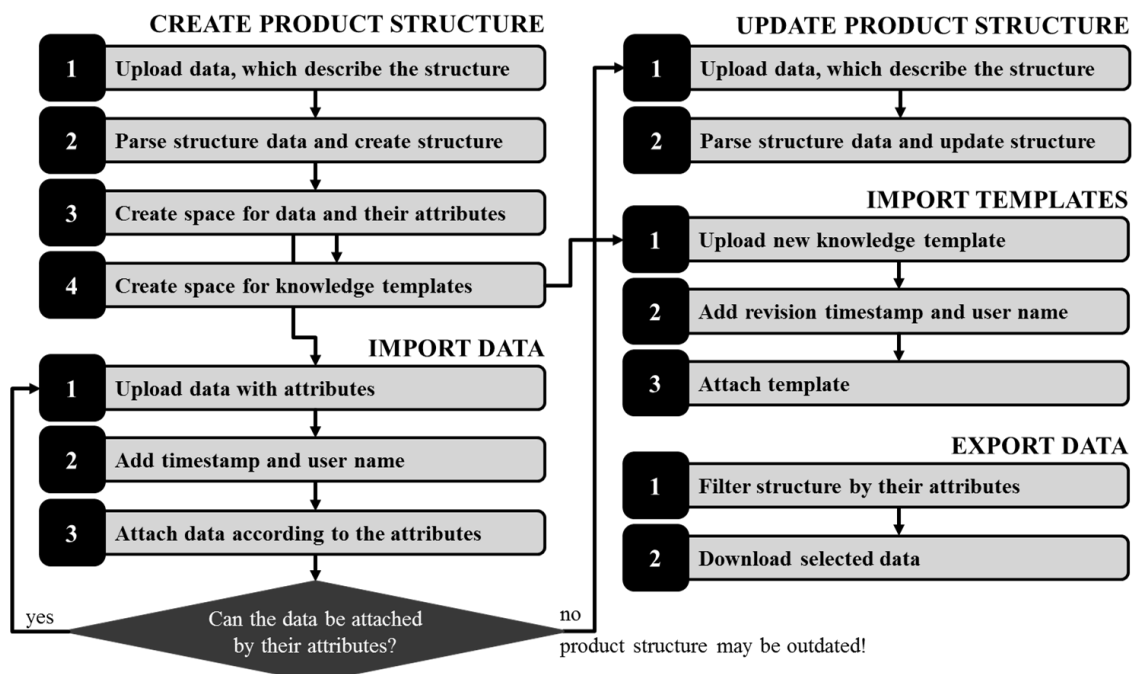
CREATE PRODUCT STRUCTURE

1 Upload data, which describe the structure

2 Parse structure data and create structure

3 Create space for data and their attributes

4 Create space for knowledge templates

IMPORT DATA

1 Upload data with attributes

2 Add timestamp and user name

3 Attach data according to the attributes

Can the data be attached by their attributes?

yes

no

product structure may be outdated!

UPDATE PRODUCT STRUCTURE

1 Upload data, which describe the structure

2 Parse structure data and update structure

IMPORT TEMPLATES

1 Upload new knowledge template

2 Add revision timestamp and user name

3 Attach template

EXPORT DATA

1 Filter structure by their attributes

2 Download selected data